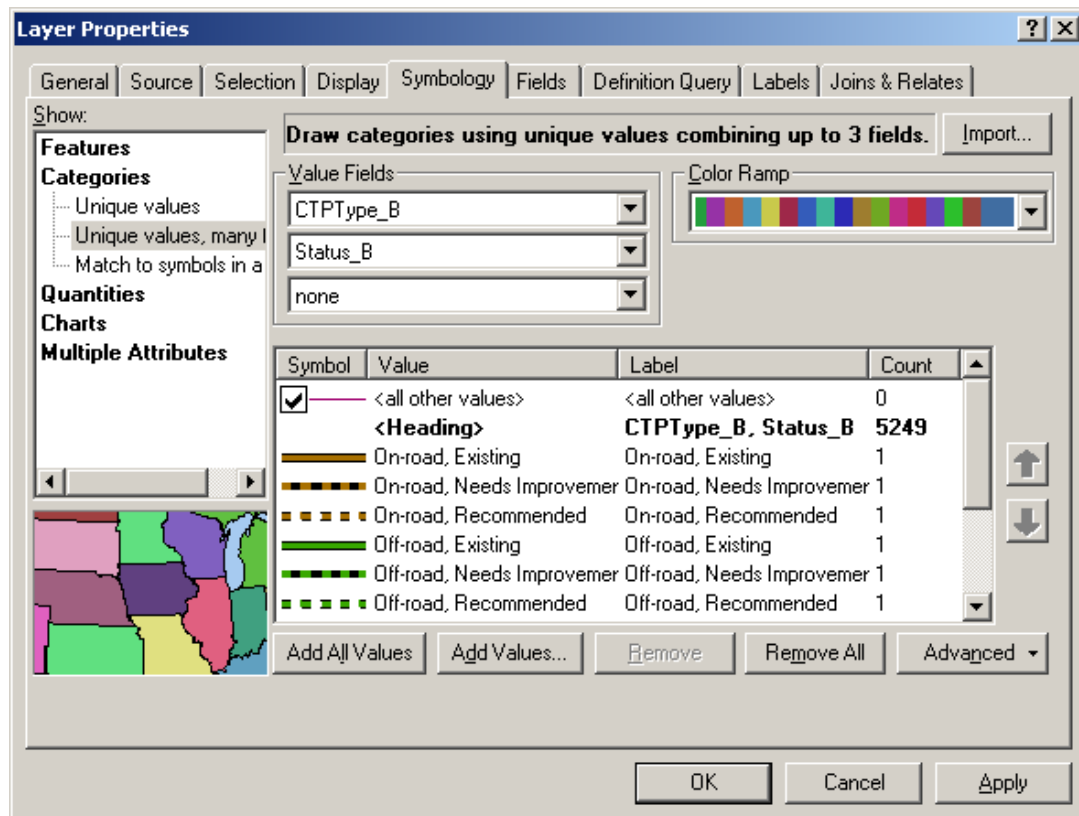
Layer Properties

? X

General | Source | Selection | Display | Symbology | Fields | Definition Query | Labels | Joins & Relates

Show:
Features
Categories
Unique values
Unique values, many f
Match to symbols in a
Quantities
Charts
Multiple Attributes

Draw categories using unique values combining up to 3 fields.

Import...

Value Fields
CTPType_B
Status_B
none

Color Ramp

| Symbol | Value | Label | Count |
|---|---|---|---|
| | <all other values> | <all other values> | 0 |
| | **<Heading>** | **CTPType_B, Status_B** | **5249** |
| | On-road, Existing | On-road, Existing | 1 |
| | On-road, Needs Improvemer | On-road, Needs Improvemer | 1 |
| | On-road, Recommended | On-road, Recommended | 1 |
| | Off-road, Existing | Off-road, Existing | 1 |
| | Off-road, Needs Improvemer | Off-road, Needs Improvemer | 1 |
| | Off-road, Recommended | Off-road, Recommended | 1 |

Add All Values | Add Values... | Remove | Remove All | Advanced

OK | Cancel | Apply